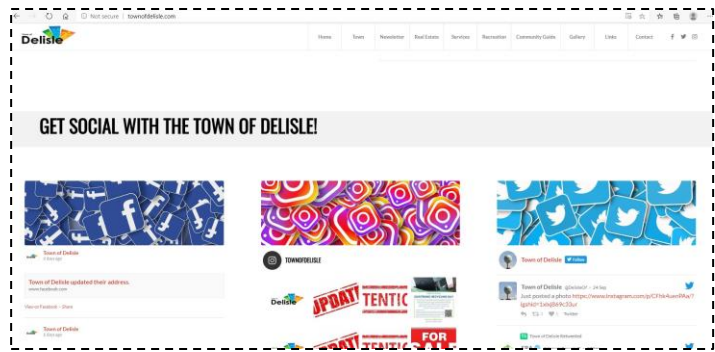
Not secure | townofdelisle.com

Delisle

Home Town Newsletter Real Estate Services Recreation Community Guide Gallery Links Contact

GET SOCIAL WITH THE TOWN OF DELISLE!

Town of Delisle
4 days ago

Town of Delisle updated their address.
www.facebook.com

View on Facebook · Share

Town of Delisle

TOWNOFDELISLE

Delisle

UPDAT

TENTIC

FOR SALE

Town of Delisle Follow

Town of Delisle @DelisleSK · 24 Sep

Just posted a photo https://www.instagram.com/p/CFhh4uenPAw/?igshid=1xiq8t9c53ur

Twitter

Town of Delisle Retweeted